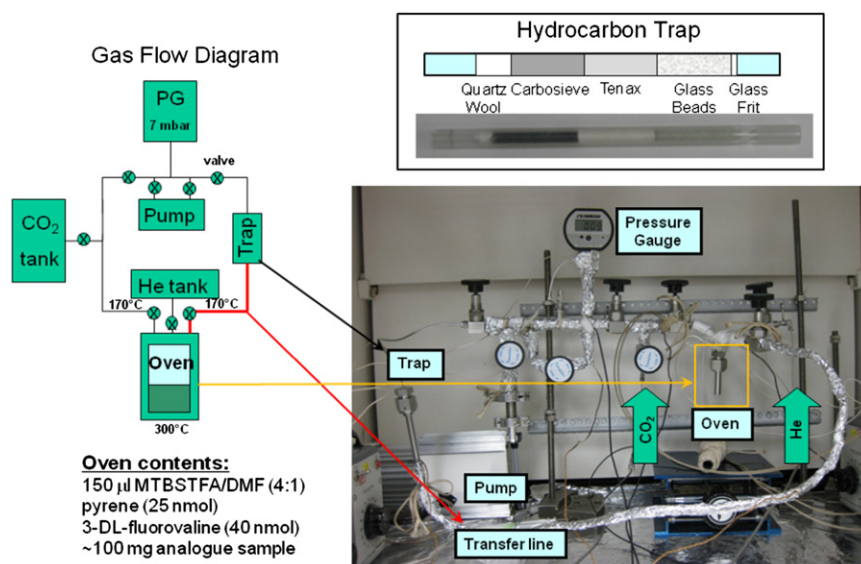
Gas Flow Diagram

PG
7 mbar

valve

Pump

$CO_2$ tank

Trap

He tank

170°C

170°C

Oven

300°C

Oven contents:
150 µl MTBSTFA/DMF (4:1)
pyrene (25 nmol)
3-DL-fluorovaline (40 nmol)
~100 mg analogue sample

Hydrocarbon Trap

Quartz Wool

Carbosieve

Tenax

Glass Beads

Glass Frit

Pressure Gauge

Trap

$CO_2$

Oven

He

Pump

Transfer line